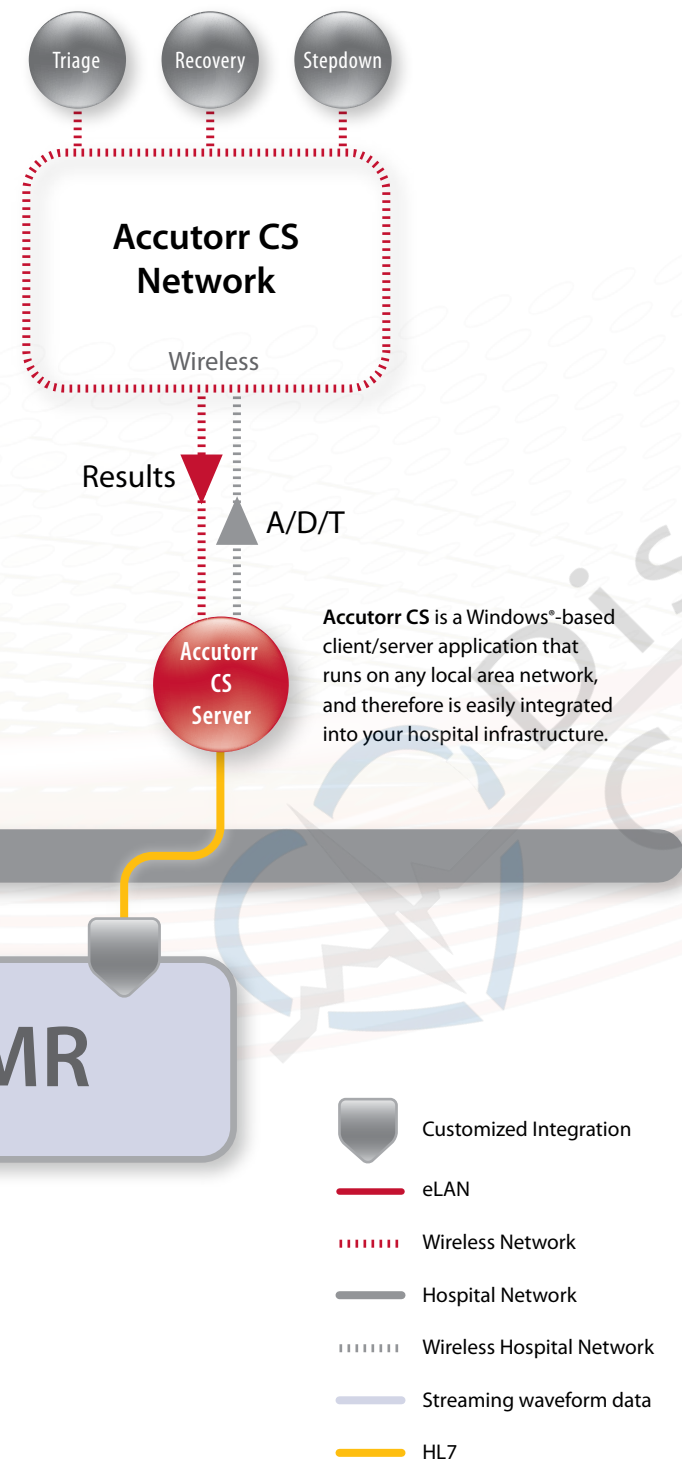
Triage

Recovery

Stepdown

Accutorr CS Network

Wireless

Results

A/D/T

Accutorr CS Server

**Accutorr CS** is a Windows®-based client/server application that runs on any local area network, and therefore is easily integrated into your hospital infrastructure.

MR

Customized Integration

eLAN

Wireless Network

Hospital Network

Wireless Hospital Network

Streaming waveform data

HL7